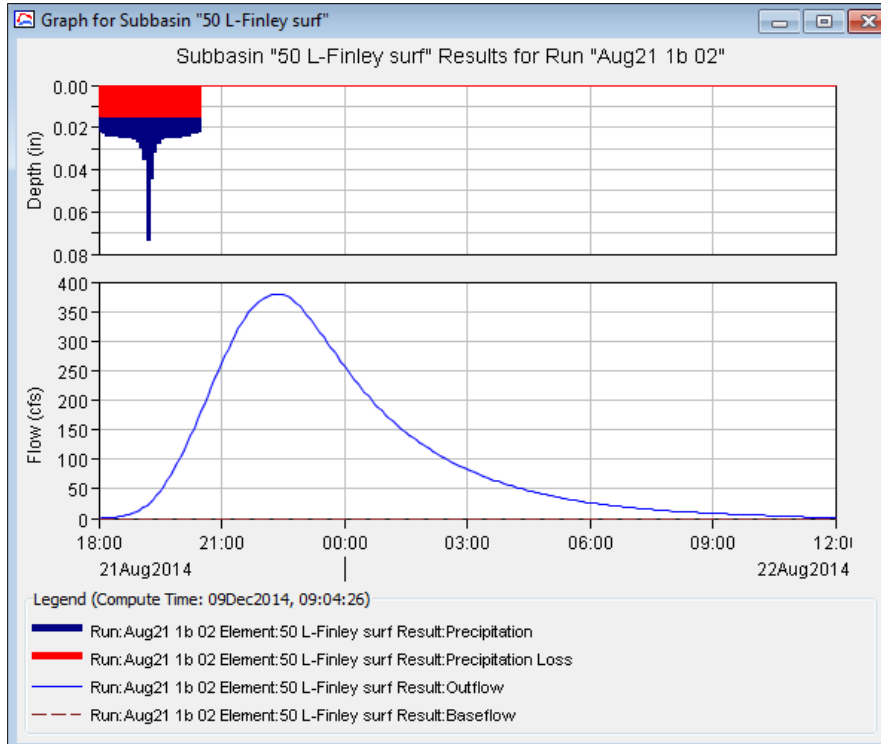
Graph for Subbasin "50 L-Finley surf"

Subbasin "50 L-Finley surf" Results for Run "Aug21 1b 02"

Depth (in)

0.00
0.02
0.04
0.06
0.08

Flow (cfs)

400
350
300
250
200
150
100
50
0

18:00
21:00
00:00
03:00
06:00
09:00
12:0

21Aug2014
22Aug2014

Legend (Compute Time: 09Dec2014, 09:04:26)

Run:Aug21 1b 02 Element:50 L-Finley surf Result:Precipitation
Run:Aug21 1b 02 Element:50 L-Finley surf Result:Precipitation Loss
Run:Aug21 1b 02 Element:50 L-Finley surf Result:Outflow
Run:Aug21 1b 02 Element:50 L-Finley surf Result:Baseflow